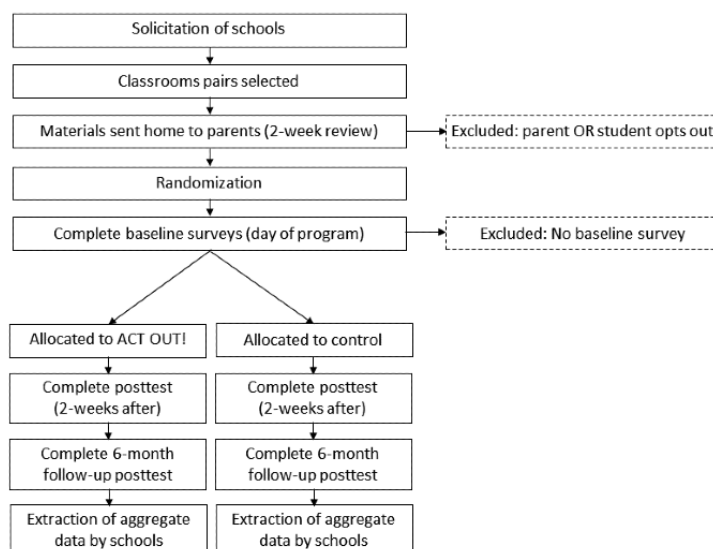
Solicitation of schools

Classrooms pairs selected

Materials sent home to parents (2-week review)

Excluded: parent OR student opts out

Randomization

Complete baseline surveys (day of program)

Excluded: No baseline survey

Allocated to ACT OUT!

Complete posttest (2-weeks after)

Complete 6-month follow-up posttest

Extraction of aggregate data by schools

Allocated to control

Complete posttest (2-weeks after)

Complete 6-month follow-up posttest

Extraction of aggregate data by schools